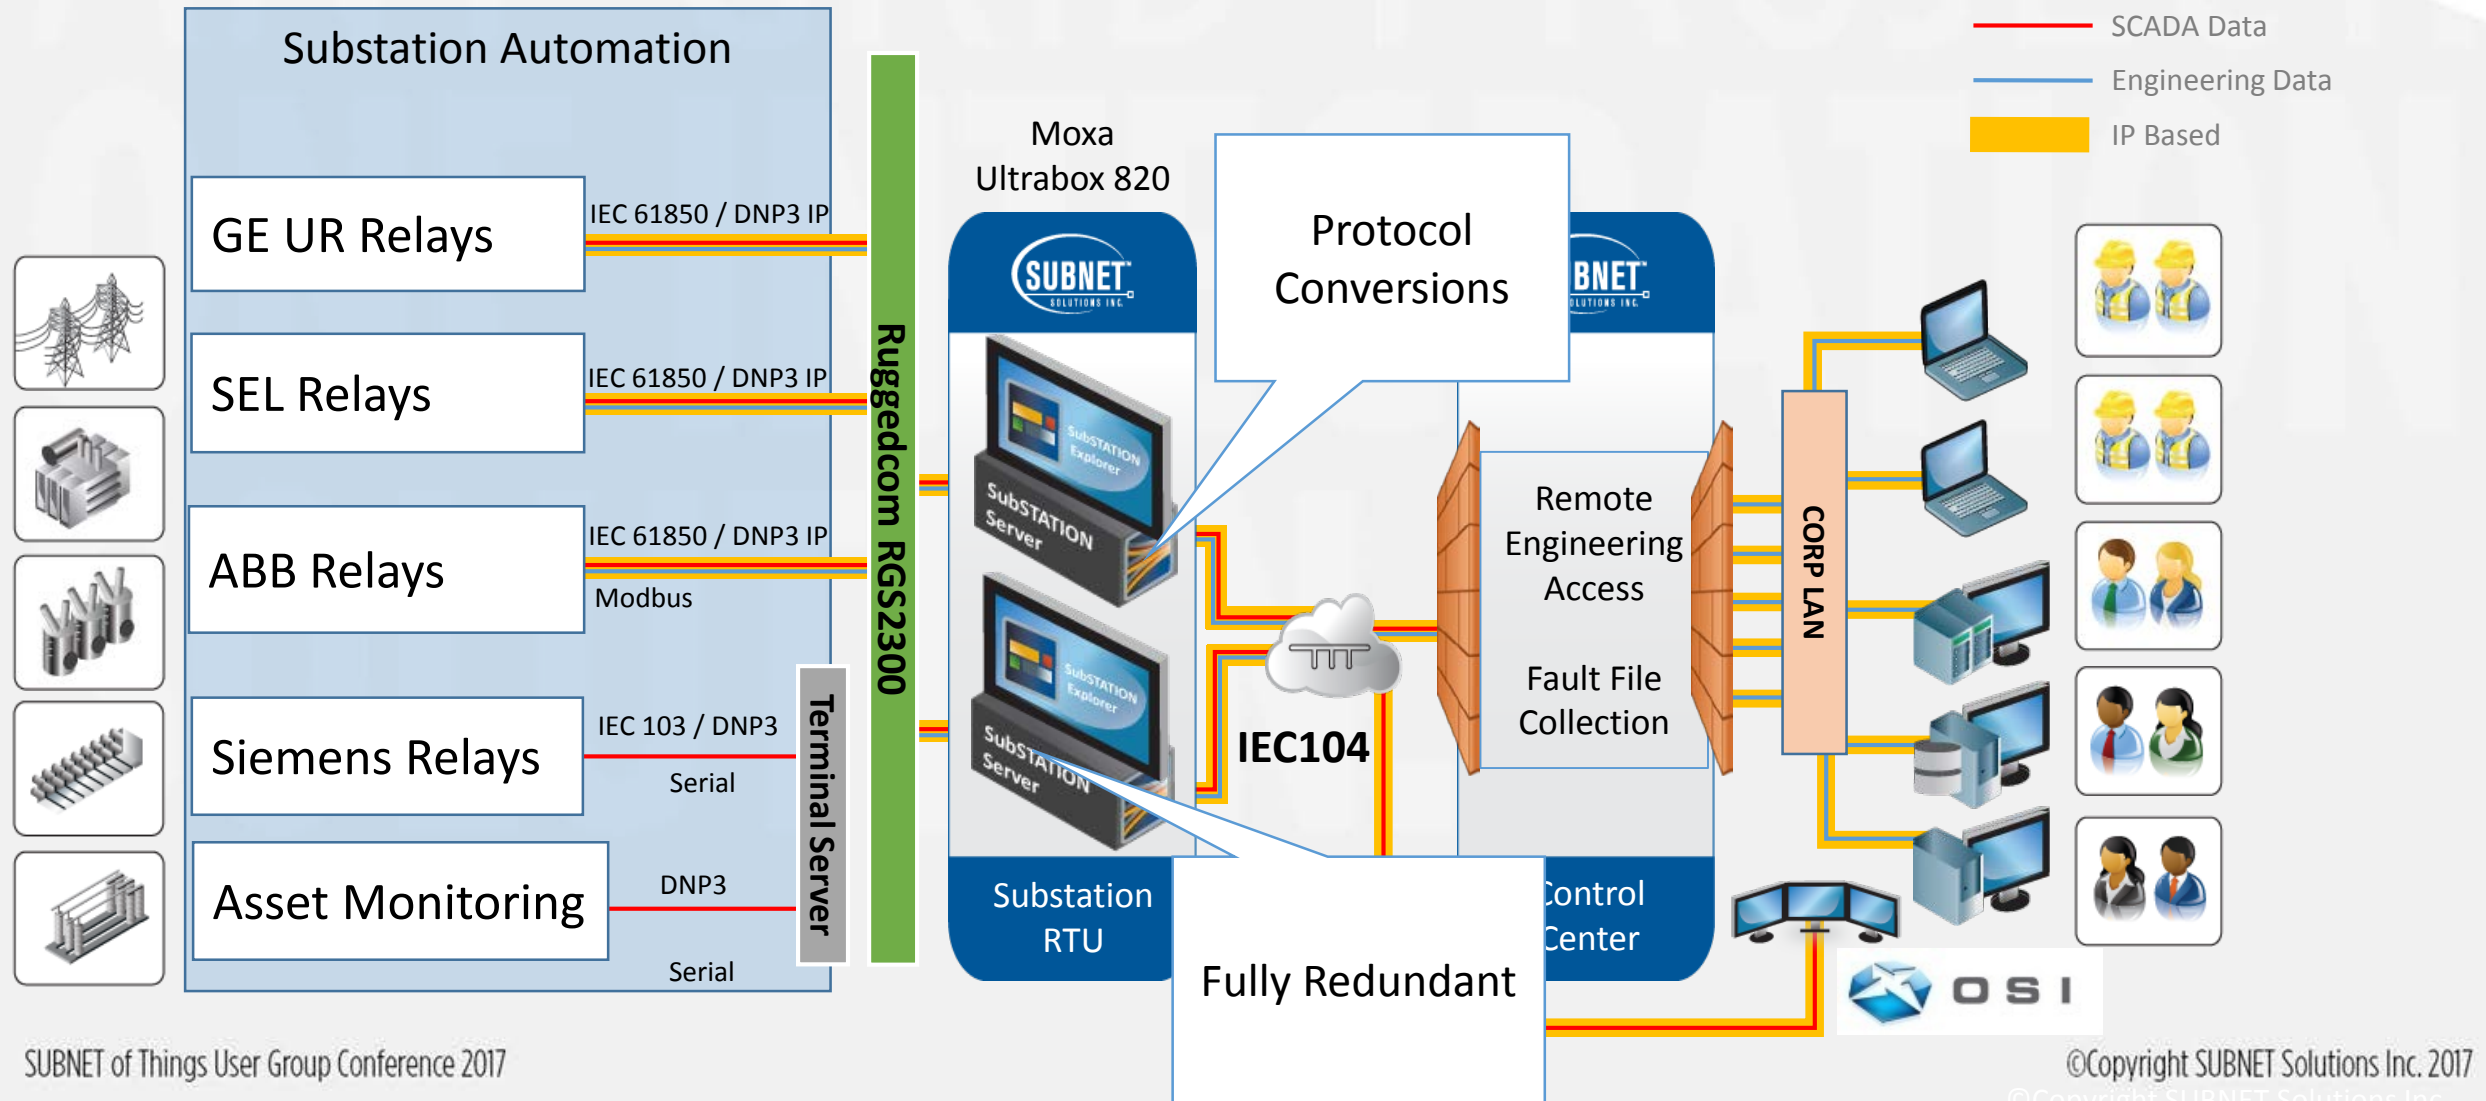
SCADA Data
Engineering Data
IP Based

Substation Automation

GE UR Relays
IEC 61850 / DNP3 IP

SEL Relays
IEC 61850 / DNP3 IP

ABB Relays
IEC 61850 / DNP3 IP
Modbus

Siemens Relays
IEC 103 / DNP3
Serial

Asset Monitoring
DNP3
Serial

Terminal Server

Ruggedcom RGS2300

Moxa Ultrabox 820

SUBNET SOLUTIONS INC.

SubSTATION Explorer
SubSTATION Server

SubSTATION Explorer
SubSTATION Server

Substation RTU

Protocol Conversions

IEC104

BNET SOLUTIONS INC.

Remote Engineering Access

Fault File Collection

Control Center

CORP LAN

Fully Redundant

OSI

SUBNET of Things User Group Conference 2017

©Copyright SUBNET Solutions Inc. 2017